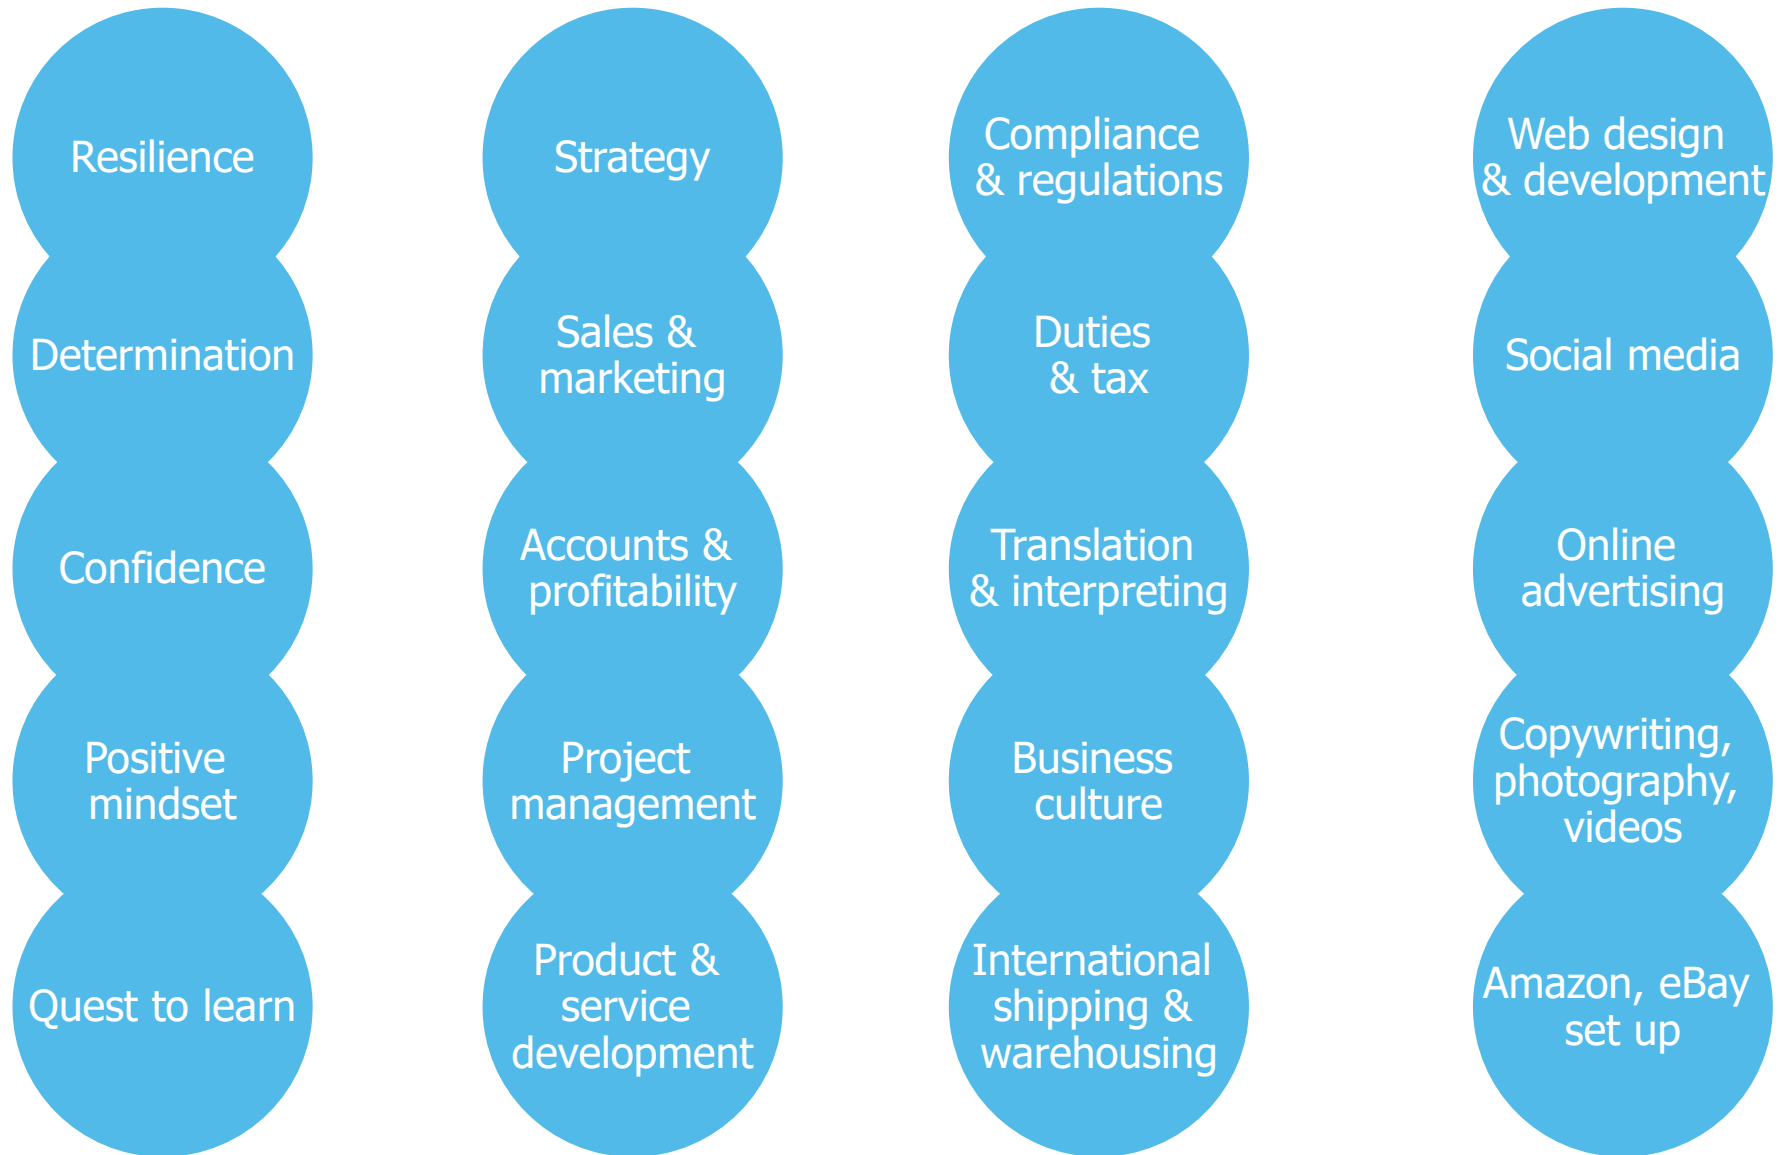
Resilience

Determination

Confidence

Positive mindset

Quest to learn

Strategy

Sales & marketing

Accounts & profitability

Project management

Product & service development

Compliance & regulations

Duties & tax

Translation & interpreting

Business culture

International shipping & warehousing

Web design & development

Social media

Online advertising

Copywriting, photography, videos

Amazon, eBay set up